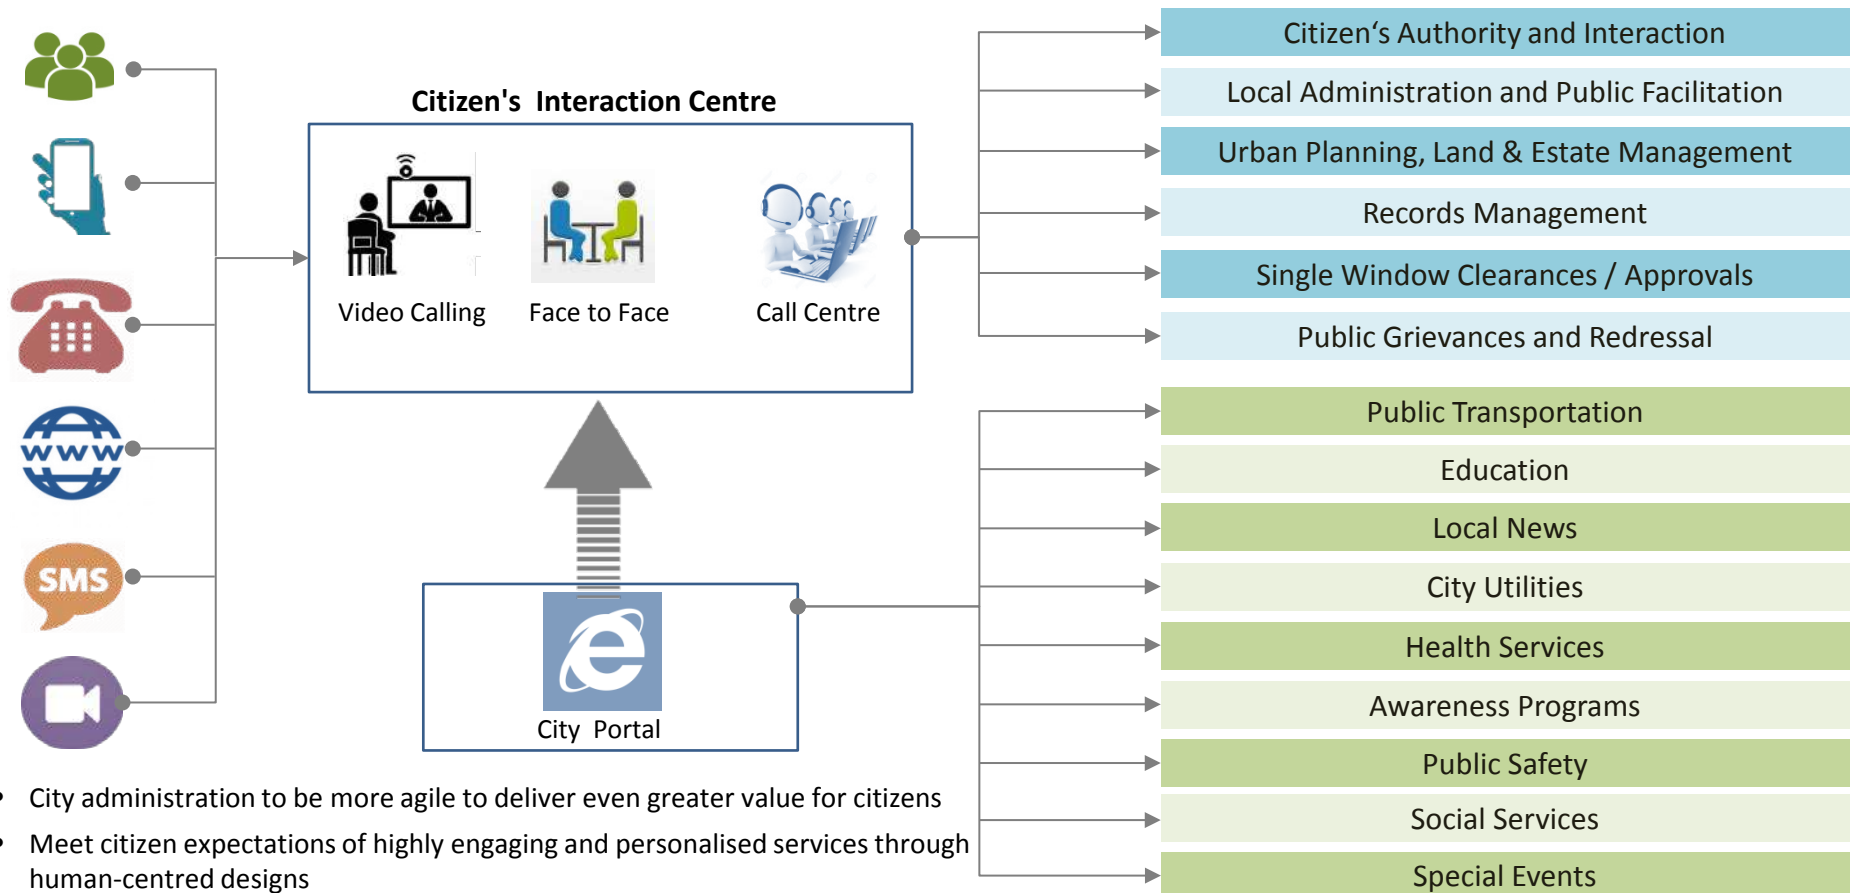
SMS

Citizen's Interaction Centre

Video Calling

Face to Face

Call Centre

City Portal

Citizen‘s Authority and Interaction

Local Administration and Public Facilitation

Urban Planning, Land & Estate Management

Records Management

Single Window Clearances / Approvals

Public Grievances and Redressal

Public Transportation

Education

Local News

City Utilities

Health Services

Awareness Programs

Public Safety

Social Services

Special Events

• City administration to be more agile to deliver even greater value for citizens

• Meet citizen expectations of highly engaging and personalised services through human-centred designs